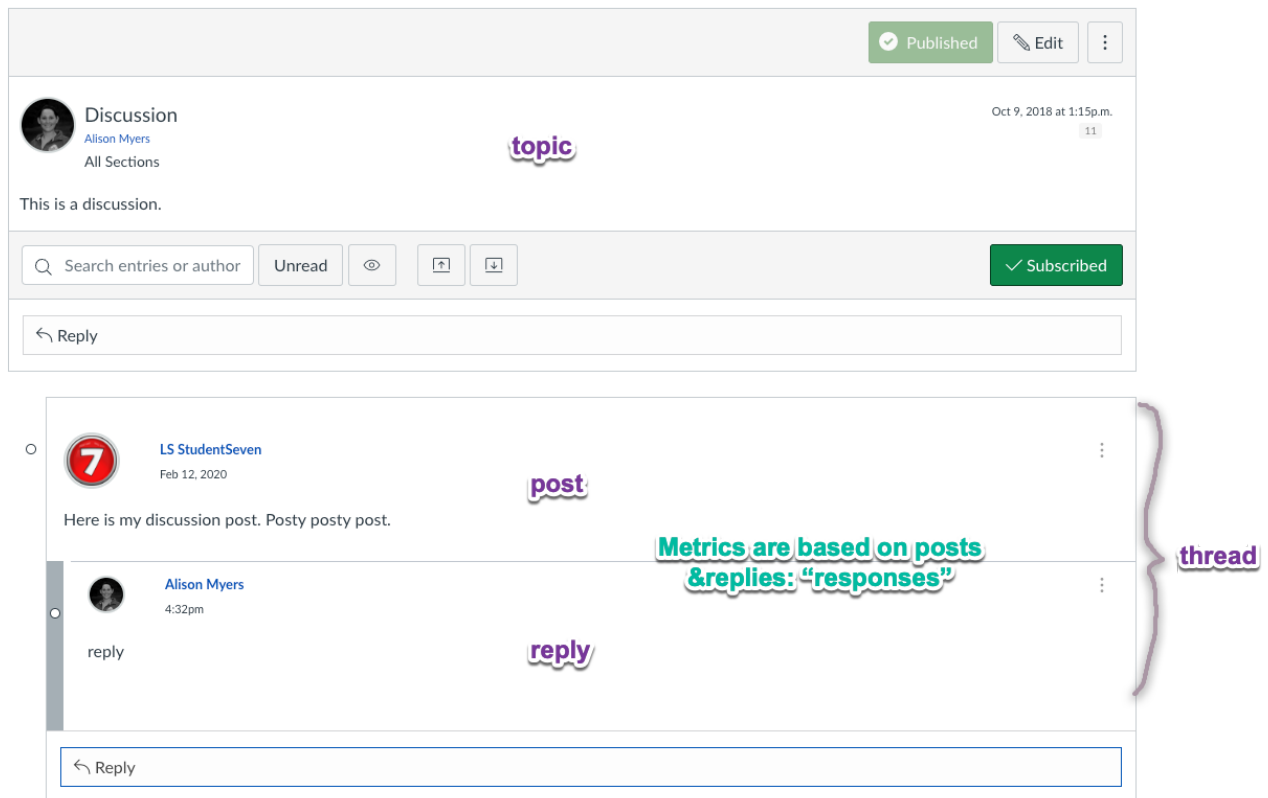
Published Edit

Discussion
Alison Myers
All Sections

Oct 9, 2018 at 1:15p.m.
11

topic

This is a discussion.

Search entries or author Unread Subscribed

Reply

LS StudentSeven
Feb 12, 2020

post

Here is my discussion post. Posty posty post.

Metrics are based on posts &replies: “responses”

thread

Alison Myers
4:32pm

reply

reply

Reply